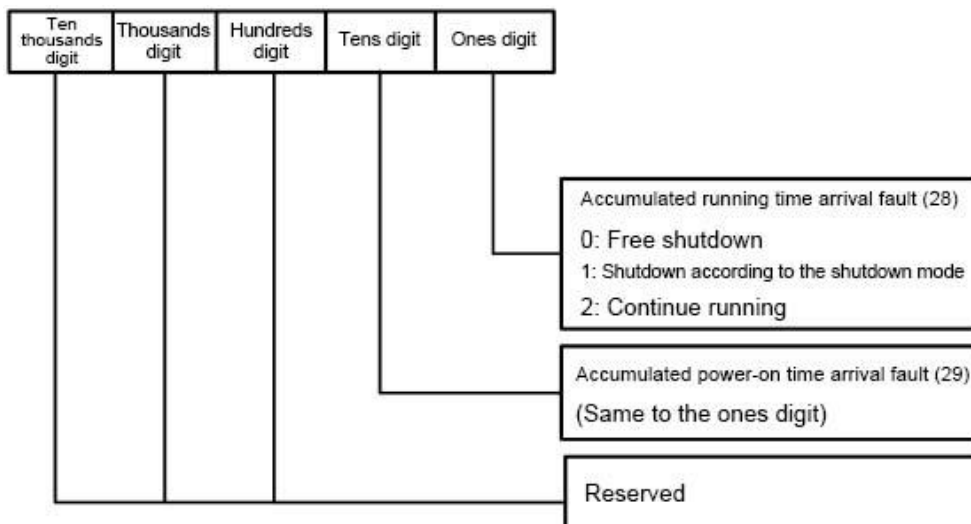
Ten thousands digit

Thousands digit

Hundreds digit

Tens digit

Ones digit

Accumulated running time arrival fault (28)
0: Free shutdown
1: Shutdown according to the shutdown mode
2: Continue running

Accumulated power-on time arrival fault (29)
(Same to the ones digit)

Reserved